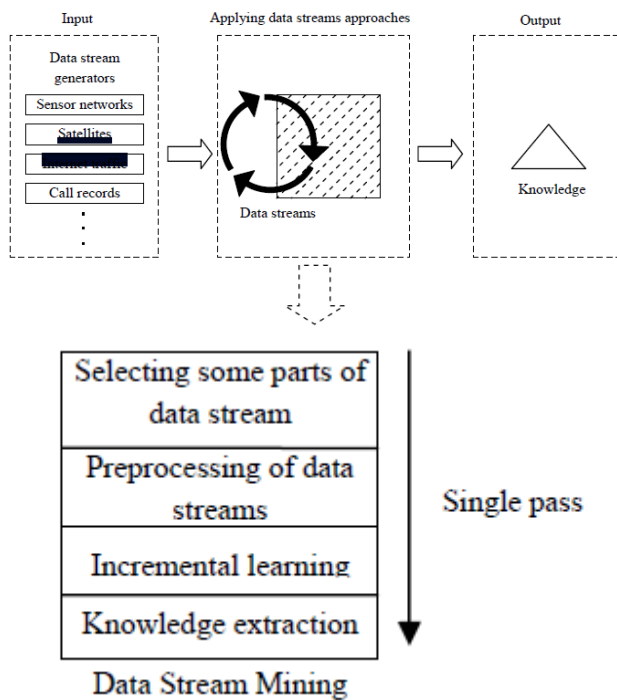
Input

Data stream generators

Sensor networks

Satellites

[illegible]

Call records

Applying data streams approaches

Data streams

Output

Knowledge

Selecting some parts of data stream

Preprocessing of data streams

Incremental learning

Knowledge extraction

Single pass

Data Stream Mining